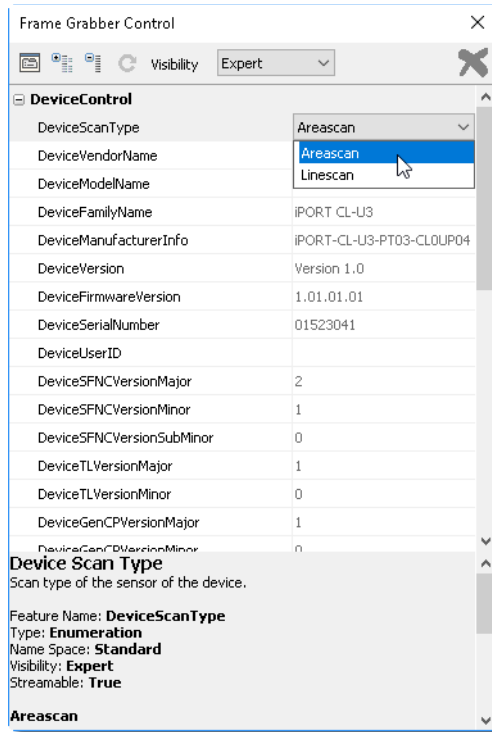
Frame Grabber Control

Visibility Expert

DeviceControl

| | |
|---|---|
| DeviceScanType | Areascan |
| DeviceVendorName | Areascan |
| DeviceModelName | Linescan |
| DeviceFamilyName | iPORT CL-U3 |
| DeviceManufacturerInfo | iPORT-CL-U3-PT03-CL0UP04 |
| DeviceVersion | Version 1.0 |
| DeviceFirmwareVersion | 1.01.01.01 |
| DeviceSerialNumber | 01523041 |
| DeviceUserID | |
| DeviceSFNCVersionMajor | 2 |
| DeviceSFNCVersionMinor | 1 |
| DeviceSFNCVersionSubMinor | 0 |
| DeviceTLVersionMajor | 1 |
| DeviceTLVersionMinor | 0 |
| DeviceGenCPVersionMajor | 1 |
| DeviceGenCPVersionMinor | 0 |

Device Scan Type
Scan type of the sensor of the device.

Feature Name: DeviceScanType
Type: Enumeration
Name Space: Standard
Visibility: Expert
Streamable: True

Areascan